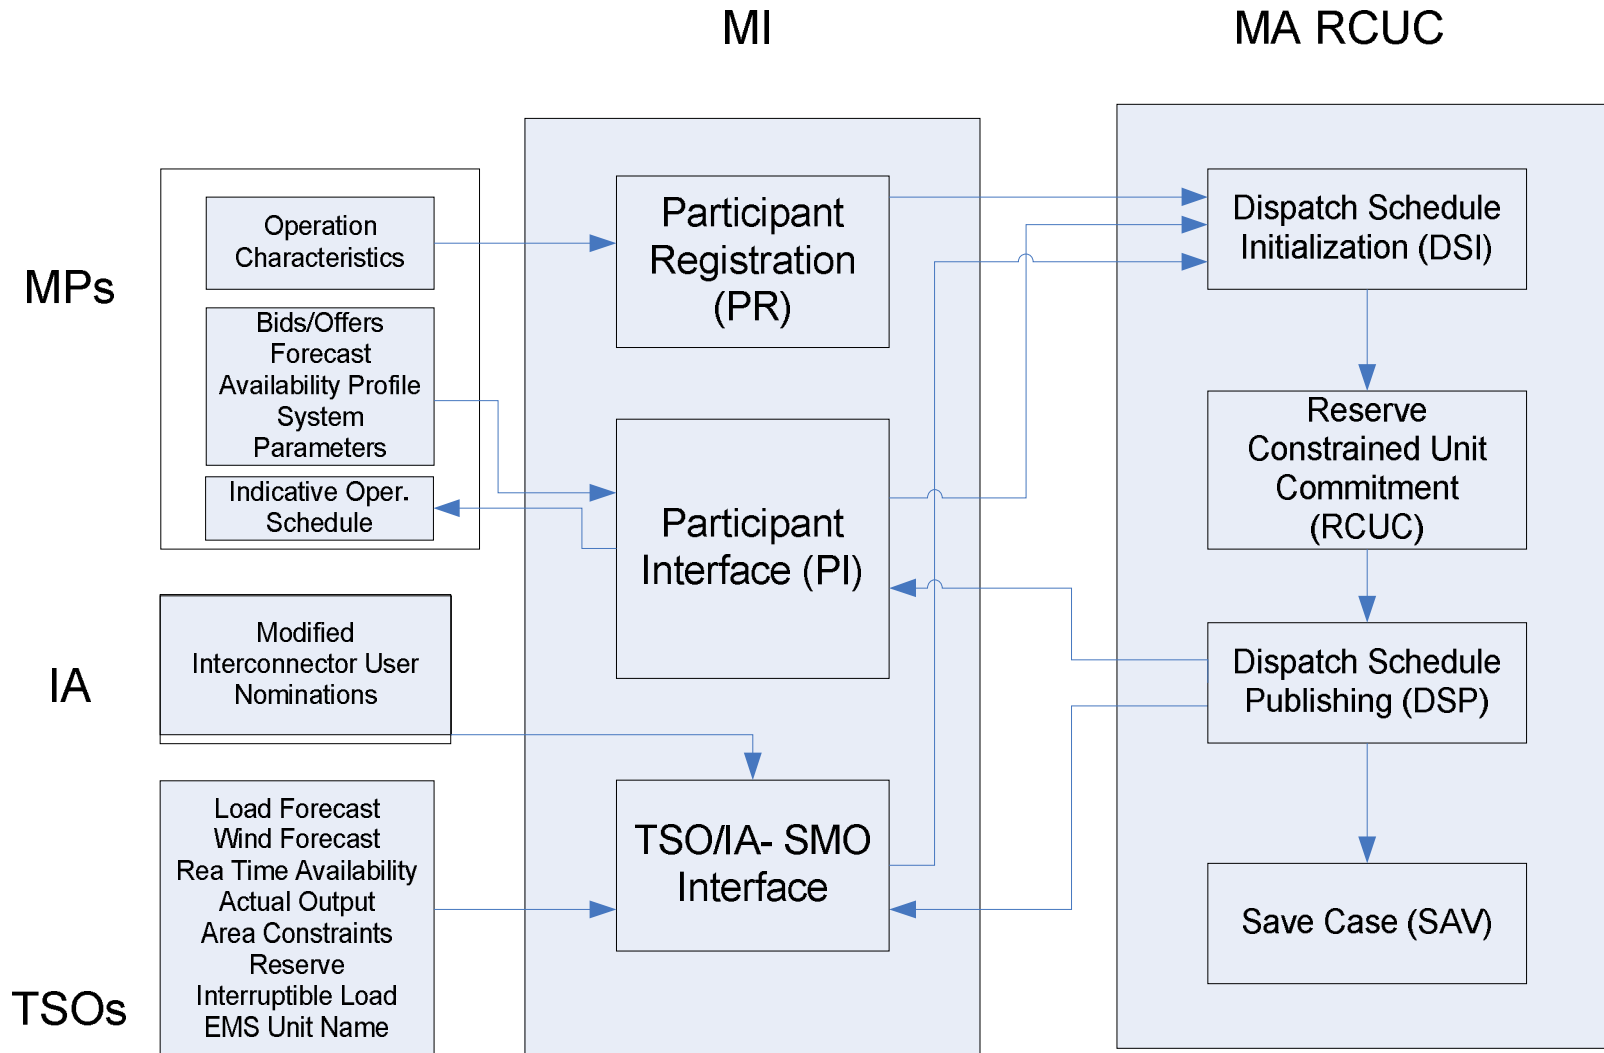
MI

MA RCUC

MPs

Operation Characteristics

Bids/Offers
Forecast
Availability Profile
System Parameters

Indicative Oper. Schedule

Participant Registration (PR)

Participant Interface (PI)

Dispatch Schedule Initialization (DSI)

Reserve Constrained Unit Commitment (RCUC)

Dispatch Schedule Publishing (DSP)

IA

Modified Interconnector User Nominations

TSO/IA- SMO Interface

Save Case (SAV)

TSOs

Load Forecast
Wind Forecast
Rea Time Availability
Actual Output
Area Constraints
Reserve
Interruptible Load
EMS Unit Name